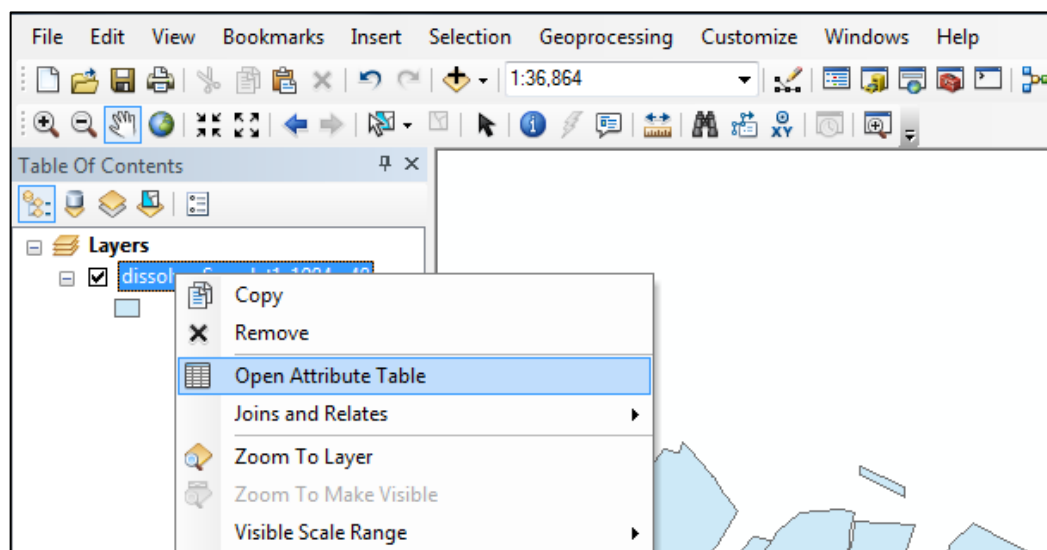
File Edit View Bookmarks Insert Selection Geoprocessing Customize Windows Help

1:36,864

Table Of Contents

Layers

dissol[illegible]

Copy
Remove
Open Attribute Table
Joins and Relates
Zoom To Layer
Zoom To Make Visible
Visible Scale Range